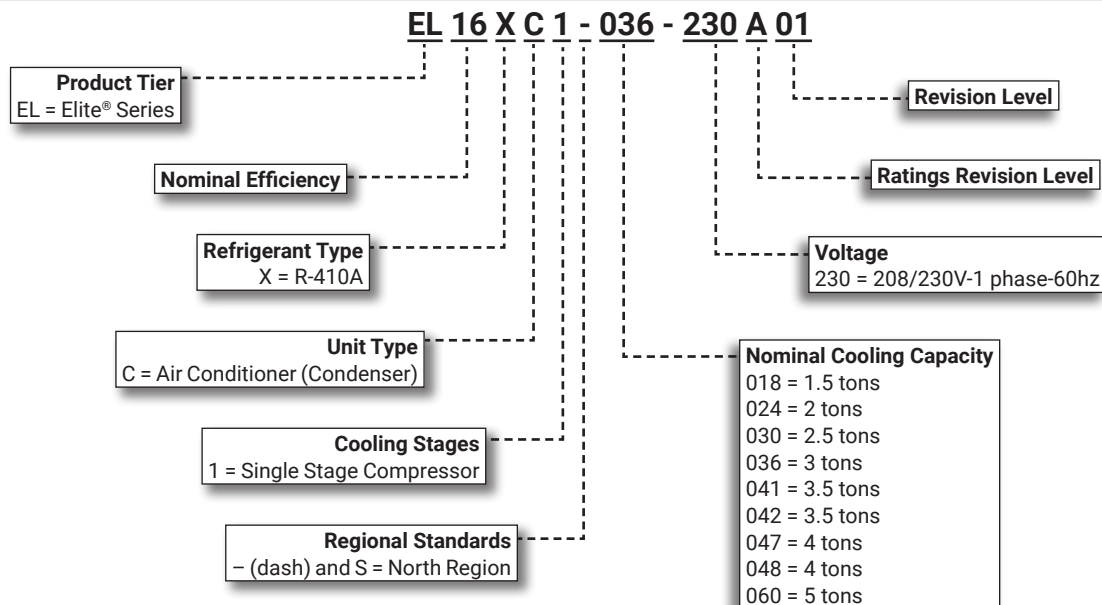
EL 16 X C 1 - 036 - 230 A 01

Product Tier
EL = Elite® Series

Nominal Efficiency

Refrigerant Type
X = R-410A

Unit Type
C = Air Conditioner (Condenser)

Cooling Stages
1 = Single Stage Compressor

Regional Standards
– (dash) and S = North Region

Revision Level

Ratings Revision Level

Voltage
230 = 208/230V-1 phase-60hz

Nominal Cooling Capacity
018 = 1.5 tons
024 = 2 tons
030 = 2.5 tons
036 = 3 tons
041 = 3.5 tons
042 = 3.5 tons
047 = 4 tons
048 = 4 tons
060 = 5 tons